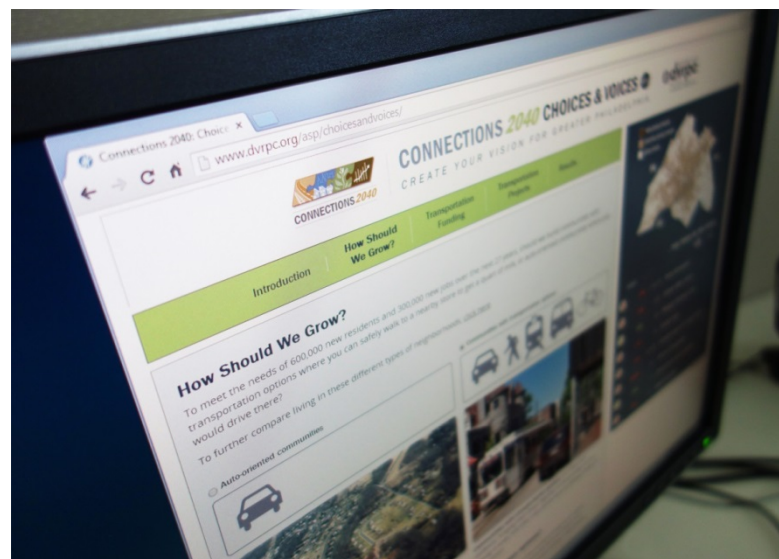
Connections 2040: Choic ×

www.dvrpc.org/asp/choicesandvoices/

CONNECTIONS 2040

CONNECTIONS 2040 CHOICES & VOICES

CREATE YOUR VISION FOR GREATER PHILADELPHIA

dvrpc

Introduction

How Should We Grow?

Transportation Funding

Transportation Projects

Results

How Should We Grow?

To meet the needs of 600,000 new residents and 300,000 new jobs over the next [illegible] years, should we build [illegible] transportation options where you can safely walk to a nearby store to get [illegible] would drive there?

To further compare living in these different types of neighborhoods, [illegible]

Auto-oriented communities